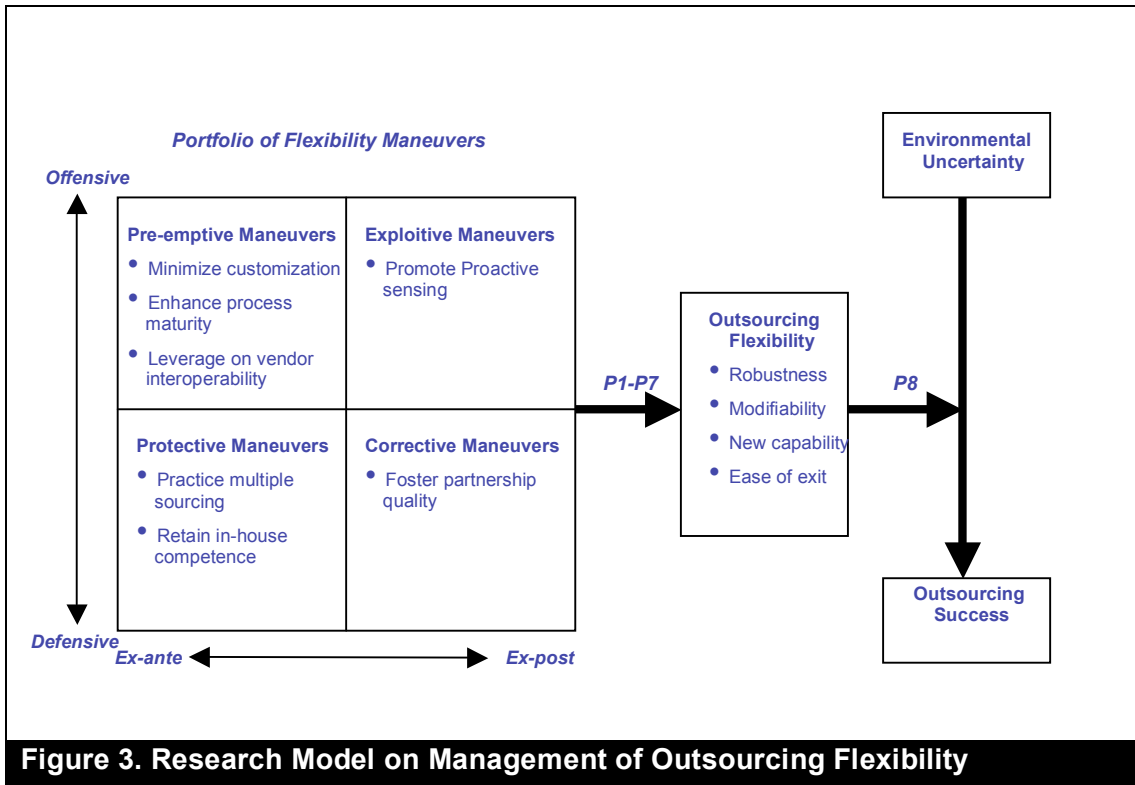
Portfolio of Flexibility Maneuvers

Offensive

Pre-emptive Maneuvers
• Minimize customization
• Enhance process maturity
• Leverage on vendor interoperability

Exploitive Maneuvers
• Promote Proactive sensing

Protective Maneuvers
• Practice multiple sourcing
• Retain in-house competence

Corrective Maneuvers
• Foster partnership quality

Defensive

Ex-ante

Ex-post

P1-P7

Outsourcing Flexibility
• Robustness
• Modifiability
• New capability
• Ease of exit

P8

Environmental Uncertainty

Outsourcing Success

Figure 3. Research Model on Management of Outsourcing Flexibility